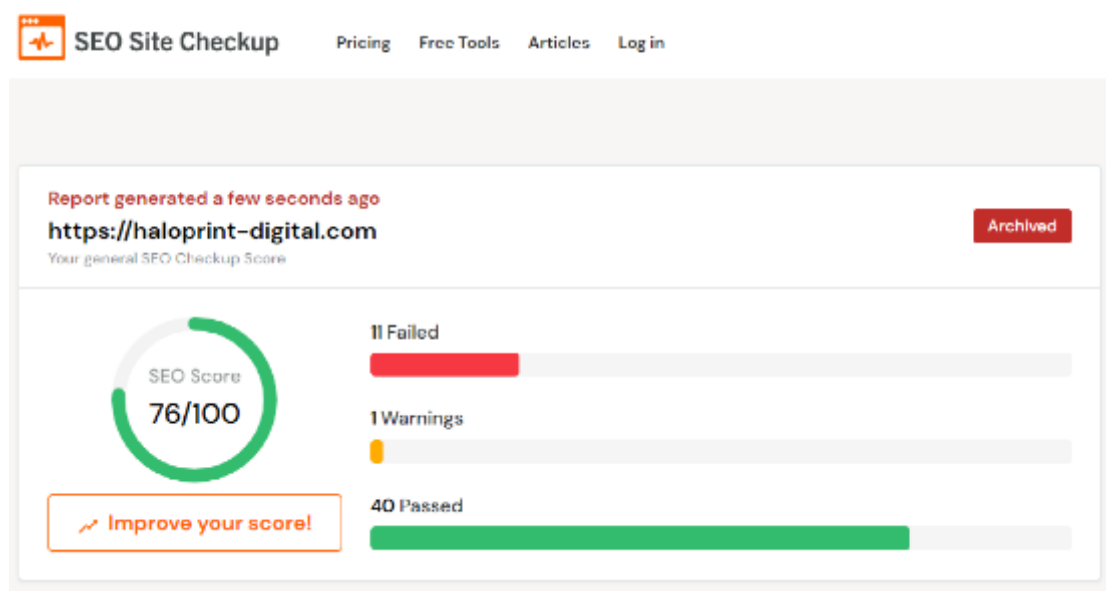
SEO Site Checkup

Pricing Free Tools Articles Log in

Report generated a few seconds ago

https://haloprint-digital.com

Your general SEO Checkup Score

Archived

SEO Score

76/100

Improve your score!

11 Failed

1 Warnings

40 Passed